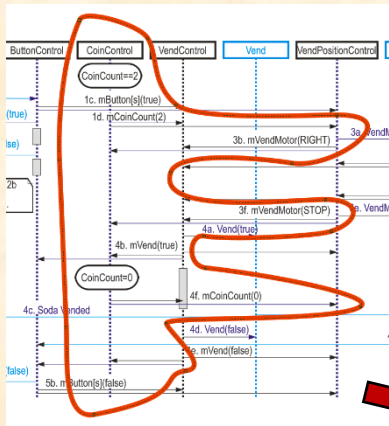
ButtonControl
CoinControl
VendControl
Vend
VendPositionControl
CoinCount==2
1c. mButton[s](true)
(true)
1d. mCoinCount(2)
3a. VendM
alse)
3b. mVendMotor(RIGHT)
2b
3f. mVendMotor(STOP)
e. VendM
4a. Vend(true)
4b. mVend(true)
CoinCount=0
4f. mCoinCount(0)
4c. Soda Vended
4d. Vend(false)
e. mVend(false)
(false)
5b. mButton[s](false)